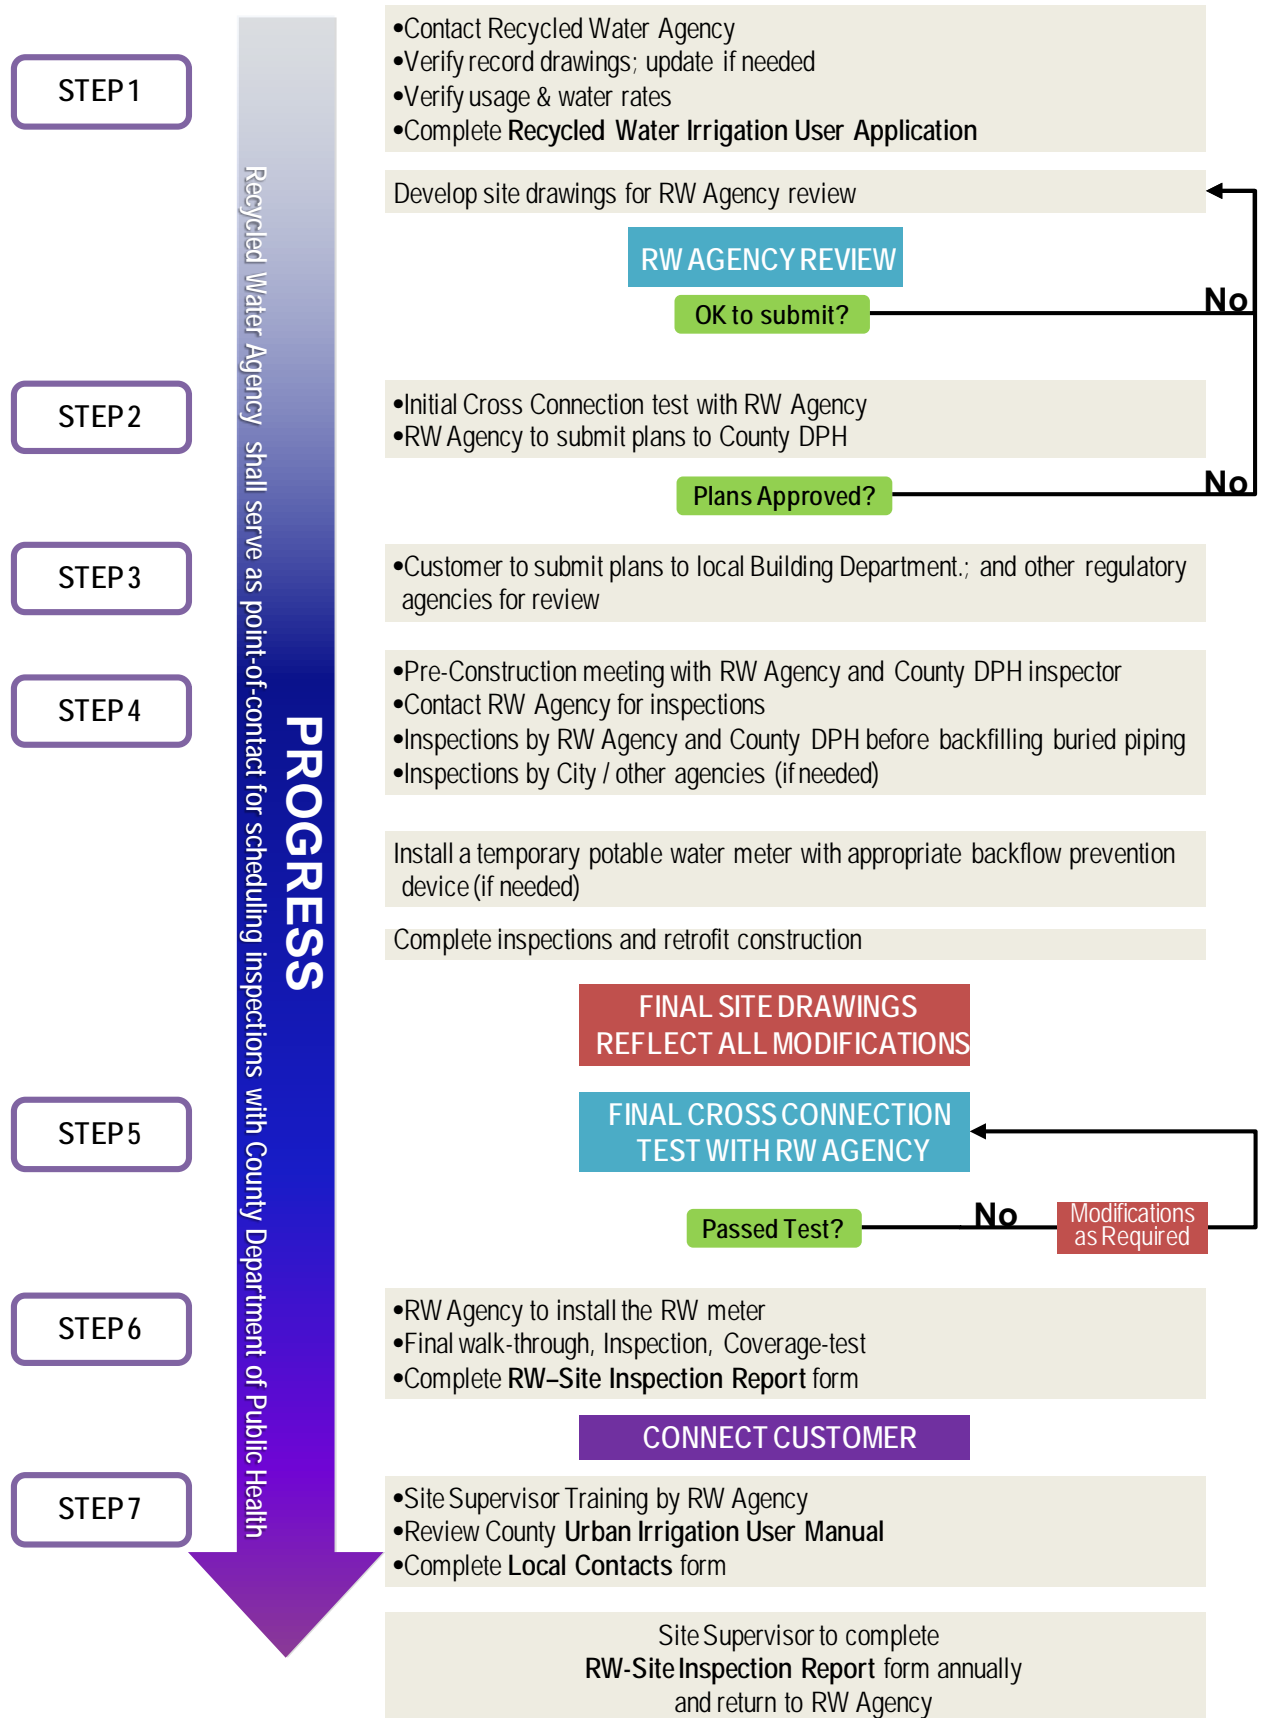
STEP 1

•Contact Recycled Water Agency
•Verify record drawings; update if needed
•Verify usage & water rates
•Complete Recycled Water Irrigation User Application

Develop site drawings for RW Agency review

RW AGENCY REVIEW

OK to submit?

No

STEP 2

•Initial Cross Connection test with RW Agency
•RW Agency to submit plans to County DPH

Plans Approved?

No

STEP 3

•Customer to submit plans to local Building Department.; and other regulatory agencies for review

STEP 4

•Pre-Construction meeting with RW Agency and County DPH inspector
•Contact RW Agency for inspections
•Inspections by RW Agency and County DPH before backfilling buried piping
•Inspections by City / other agencies (if needed)

Install a temporary potable water meter with appropriate backflow prevention device (if needed)

Complete inspections and retrofit construction

FINAL SITE DRAWINGS REFLECT ALL MODIFICATIONS

STEP 5

FINAL CROSS CONNECTION TEST WITH RW AGENCY

Passed Test?

No

Modifications as Required

STEP 6

•RW Agency to install the RW meter
•Final walk-through, Inspection, Coverage-test
•Complete RW–Site Inspection Report form

CONNECT CUSTOMER

STEP 7

•Site Supervisor Training by RW Agency
•Review County Urban Irrigation User Manual
•Complete Local Contacts form

Site Supervisor to complete RW-Site Inspection Report form annually and return to RW Agency

PROGRESS

Recycled Water Agency shall serve as point-of-contact for scheduling inspections with County Department of Public Health